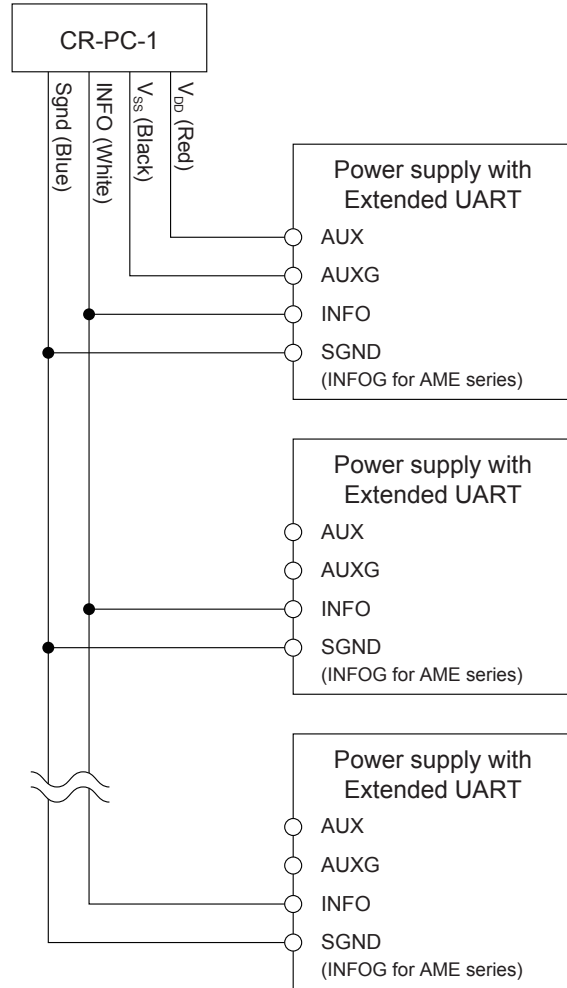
CR-PC-1

Sgnd (Blue)

INFO (White)

$V_{SS}$ (Black)

$V_{DD}$ (Red)

Power supply with Extended UART

AUX

AUXG

INFO

SGND

(INFOG for AME series)

Power supply with Extended UART

AUX

AUXG

INFO

SGND

(INFOG for AME series)

Power supply with Extended UART

AUX

AUXG

INFO

SGND

(INFOG for AME series)